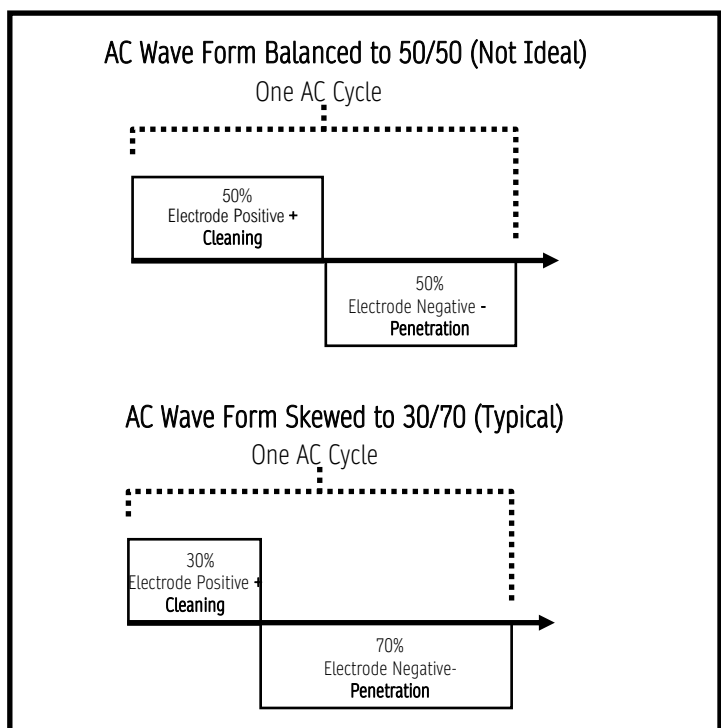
AC Wave Form Balanced to 50/50 (Not Ideal)

One AC Cycle

50%
Electrode Positive +
Cleaning

50%
Electrode Negative -
Penetration

AC Wave Form Skewed to 30/70 (Typical)

One AC Cycle

30%
Electrode Positive +
Cleaning

70%
Electrode Negative-
Penetration